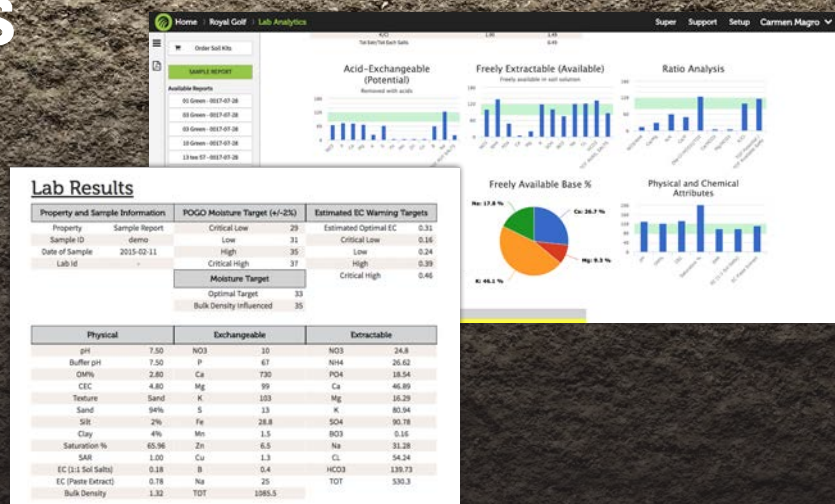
Home › Royal Golf › Lab Analytics
Super Support Setup Carmen Magro

Order Soil Kits
SAMPLE REPORT
Available Reports
01 Green - 2017-07-28
02 Green - 2017-07-28
03 Green - 2017-07-28
10 Green - 2017-07-28
13 tee 57 - 2017-07-28

K/O 1.06 1.48
Tot Salts/Tot Each Salts 0.46

Acid-Exchangeable (Potential)
Removed with acids

Freely Extractable (Available)
Freely available in soil solution

Ratio Analysis

Freely Available Base %
Na: 17.8 %
Ca: 26.7 %
Mg: 9.3 %
K: 46.1 %

Physical and Chemical Attributes

Lab Results

| Property and Sample Information | | POGO Moisture Target (+/-2%) | | Estimated EC Warning Targets | |
|---|---|---|---|---|---|
| Property | Sample Report | Critical Low | 29 | Estimated Optimal EC | 0.31 |
| Sample ID | demo | Low | 31 | Critical Low | 0.16 |
| Date of Sample | 2015-02-11 | High | 35 | Low | 0.24 |
| Lab Id | - | Critical High | 37 | High | 0.39 |
| | | | | Critical High | 0.46 |

| Moisture Target | |
|---|---|
| Optimal Target | 33 |
| Bulk Density Influenced | 35 |

| Physical | | Exchangeable | | Extractable | |
|---|---|---|---|---|---|
| pH | 7.50 | NO3 | 10 | NO3 | 24.8 |
| Buffer pH | 7.50 | P | 67 | NH4 | 26.62 |
| OM% | 2.80 | Ca | 730 | PO4 | 18.54 |
| CEC | 4.80 | Mg | 99 | Ca | 46.89 |
| Texture | Sand | K | 103 | Mg | 16.29 |
| Sand | 94% | S | 13 | K | 80.94 |
| Silt | 2% | Fe | 28.8 | SO4 | 90.78 |
| Clay | 4% | Mn | 1.5 | BO3 | 0.16 |
| Saturation % | 65.96 | Zn | 6.5 | Na | 31.28 |
| SAR | 1.00 | Cu | 1.3 | CL | 54.24 |
| EC (1:1 Sol Salts) | 0.18 | B | 0.4 | HCO3 | 139.73 |
| EC (Paste Extract) | 0.78 | Na | 25 | TOT | 530.3 |
| Bulk Density | 1.32 | TOT | 1085.5 | | |